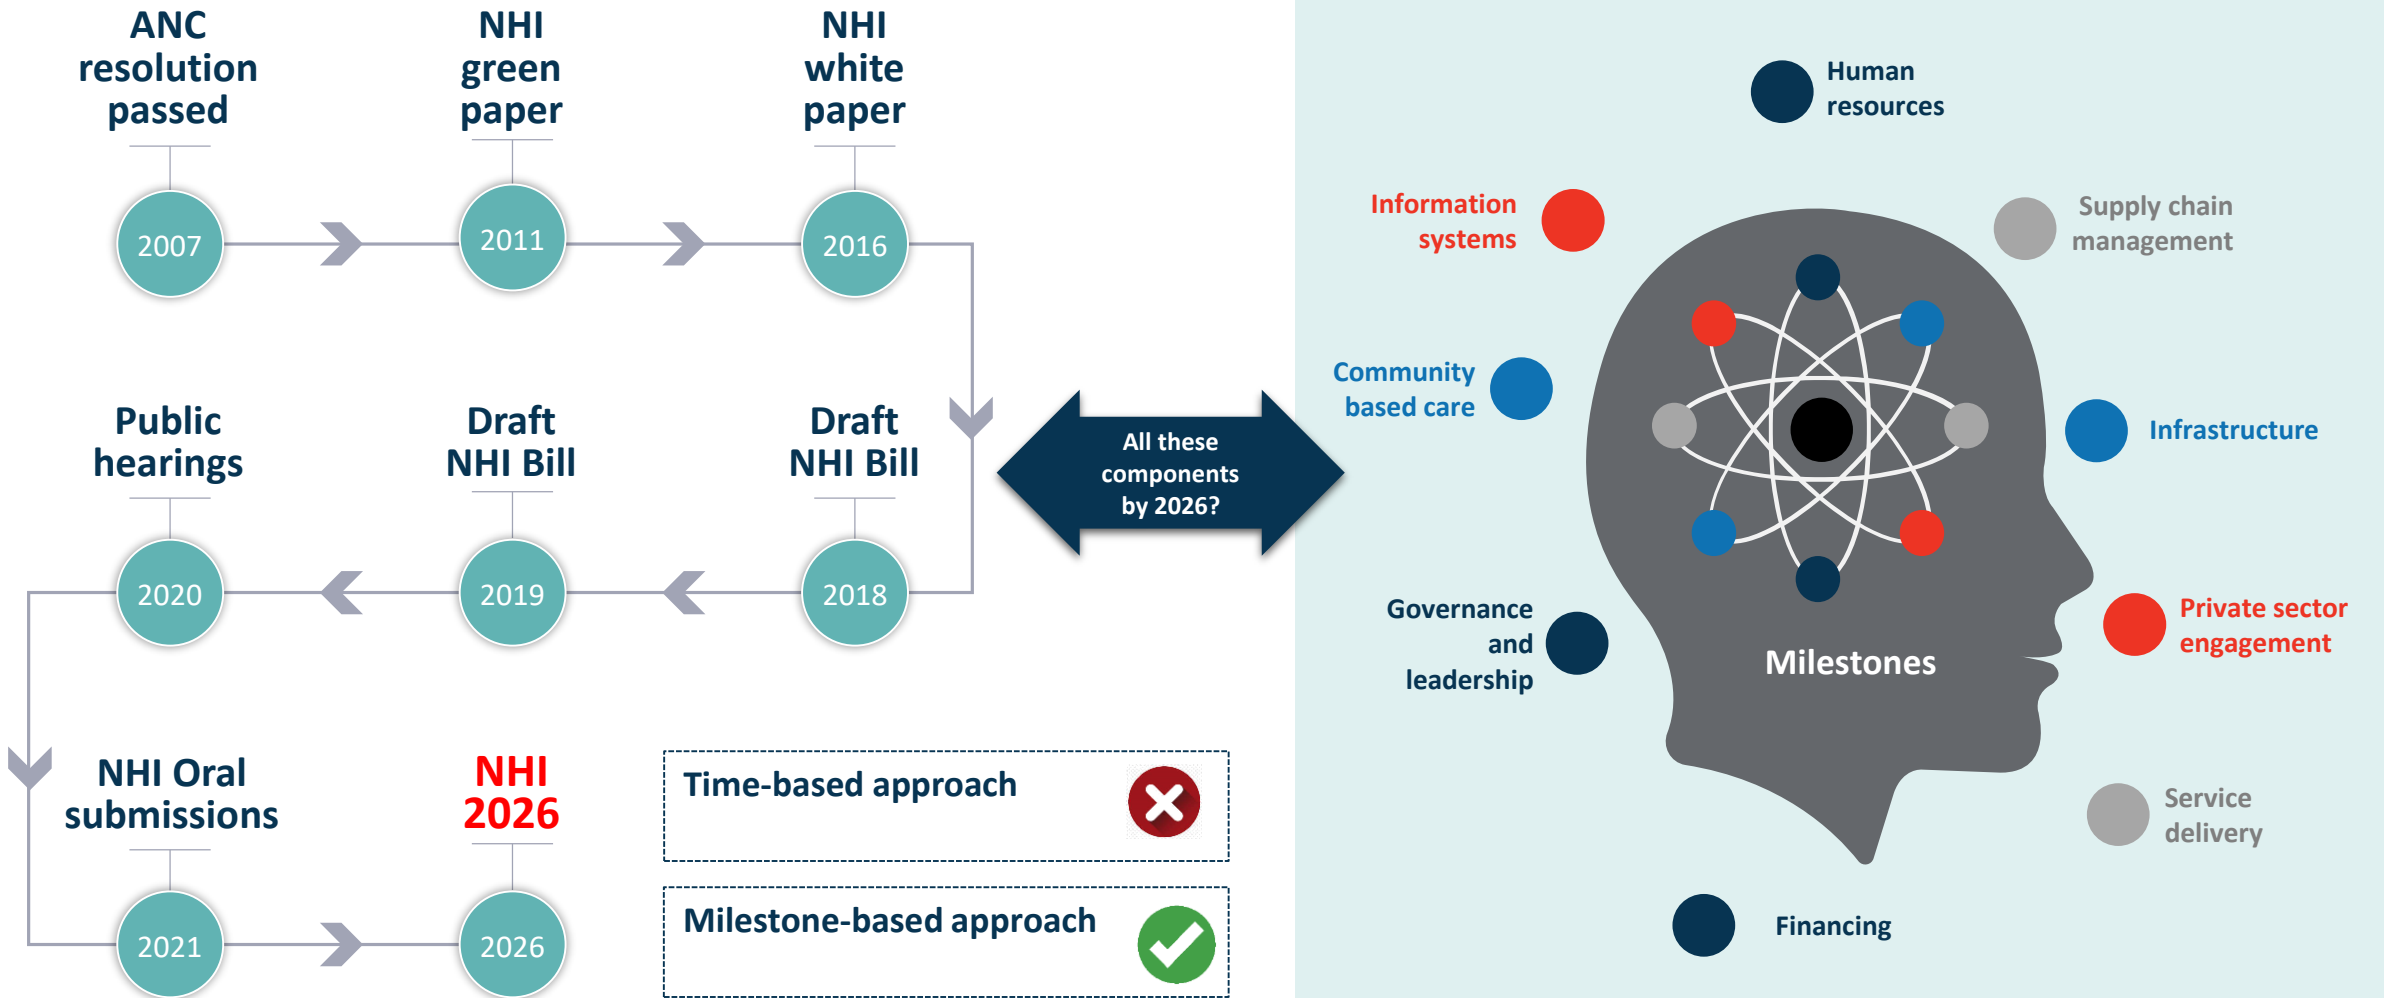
ANC resolution passed

2007

NHI green paper

2011

NHI white paper

2016

Draft NHI Bill

2018

Draft NHI Bill

2019

Public hearings

2020

NHI Oral submissions

2021

NHI 2026

2026

Time-based approach

Milestone-based approach

All these components by 2026?

Human resources

Information systems

Supply chain management

Community based care

Infrastructure

Governance and leadership

Milestones

Private sector engagement

Service delivery

Financing